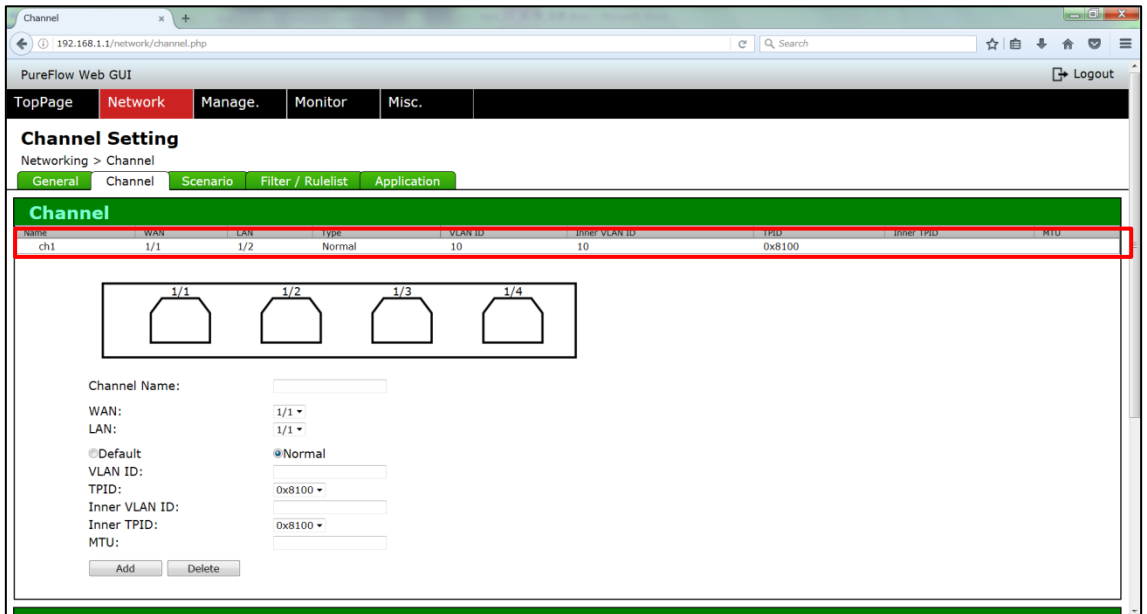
Channel

192.168.1.1/network/channel.php

Search

PureFlow Web GUI

Logout

TopPage Network Manage. Monitor Misc.

Channel Setting

Networking > Channel

General Channel Scenario Filter / Rulelist Application

Channel

| Name | WAN | LAN | Type | VLAN ID | Inner VLAN ID | TPID | Inner TPID | MTU |
|---|---|---|---|---|---|---|---|---|
| ch1 | 1/1 | 1/2 | Normal | 10 | 10 | 0x8100 | | |

1/1 1/2 1/3 1/4

Channel Name:

WAN: 1/1

LAN: 1/1

Default Normal

VLAN ID:

TPID: 0x8100

Inner VLAN ID:

Inner TPID: 0x8100

MTU:

Add Delete